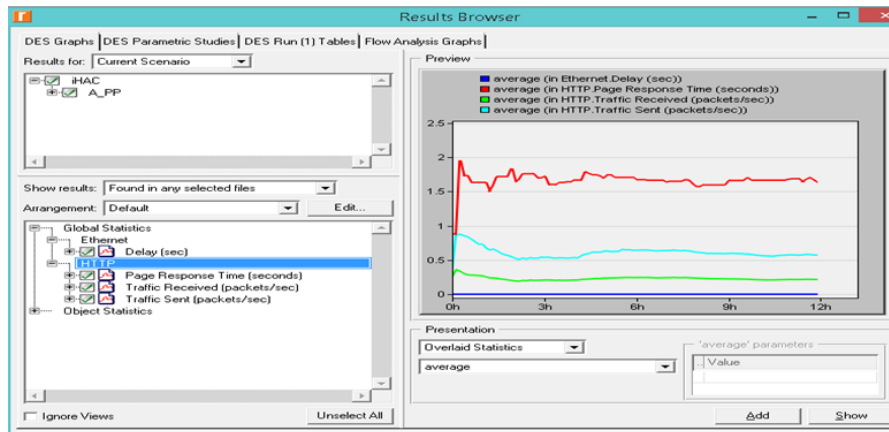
Results Browser

DES Graphs | DES Parametric Studies | DES Run (1) Tables | Flow Analysis Graphs

Results for: Current Scenario

iHAC
A_PP

Show results: Found in any selected files

Arrangement: Default

Edit...

Global Statistics
Ethernet
Delay (sec)
HTTP
Page Response Time (seconds)
Traffic Received (packets/sec)
Traffic Sent (packets/sec)
Object Statistics

Ignore Views

Unselect All

Preview

average (in Ethernet.Delay (sec))
average (in HTTP.Page Response Time (seconds))
average (in HTTP.Traffic Received (packets/sec))
average (in HTTP.Traffic Sent (packets/sec))

2.5
2
1.5
1
0.5
0

0h
3h
6h
9h
12h

Presentation

Overlaid Statistics

average

'average' parameters

Value

Add

Show